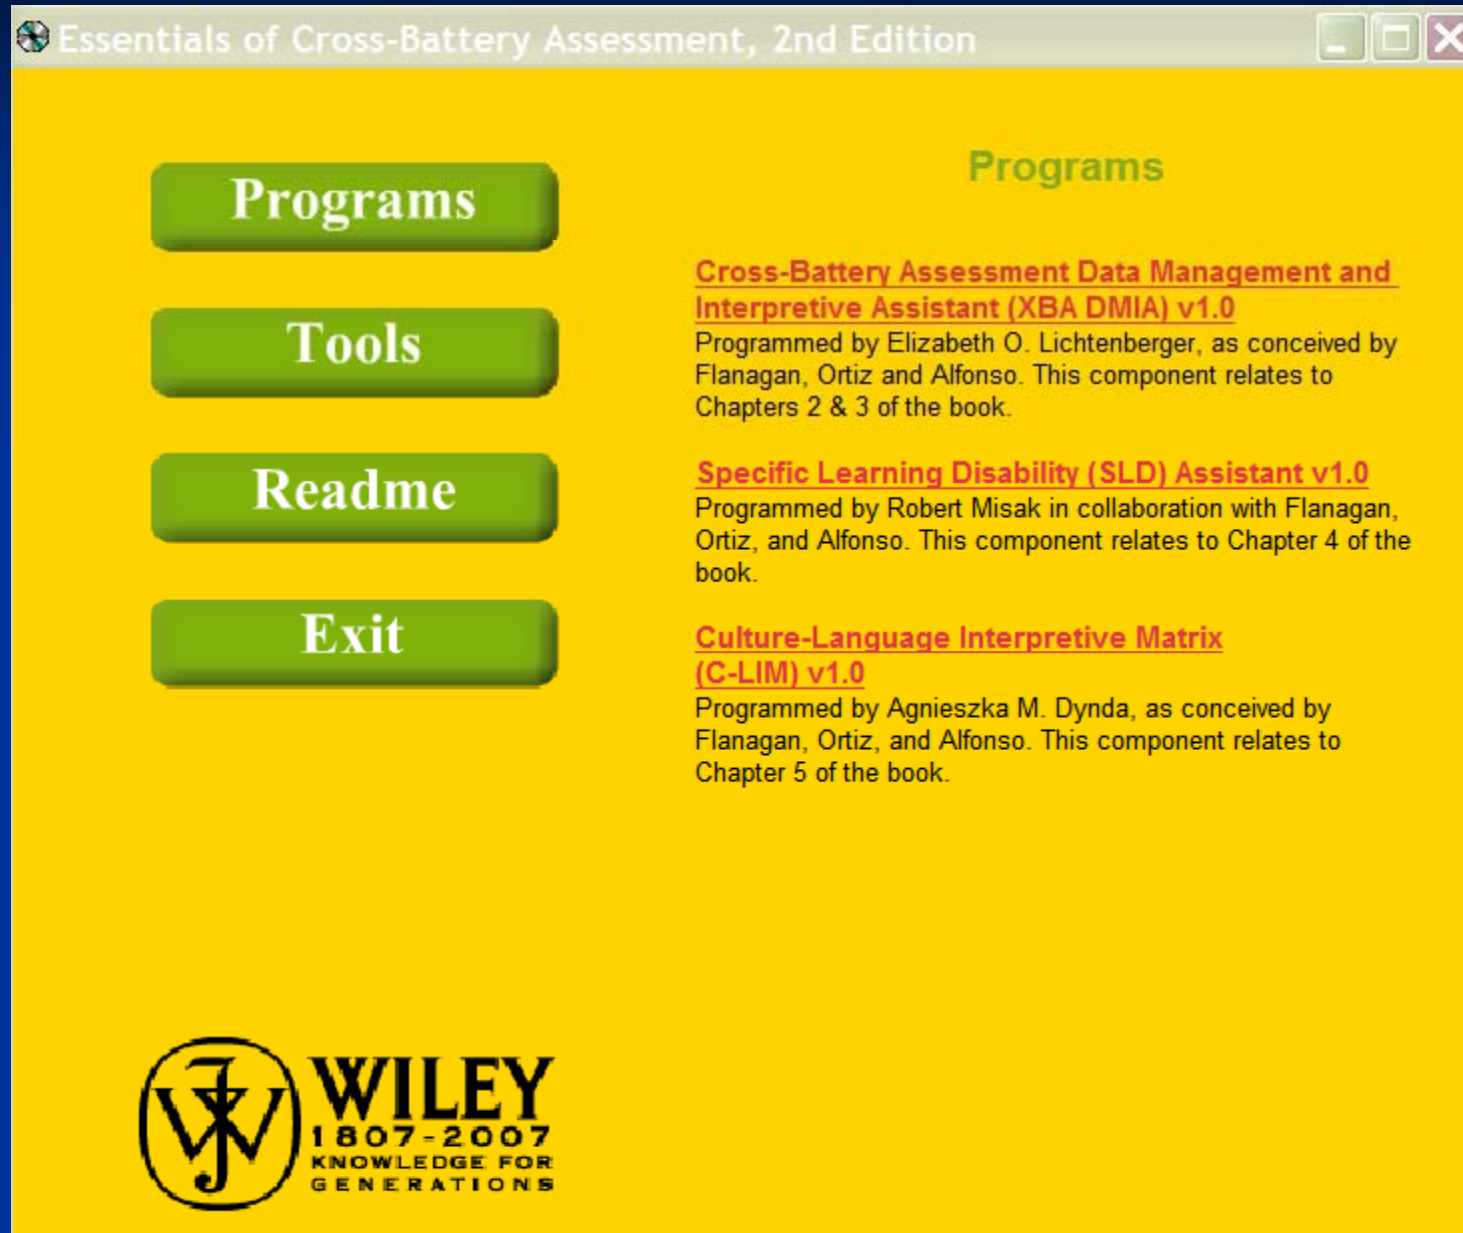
Essentials of Cross-Battery Assessment, 2nd Edition

Programs

Tools

Readme

Exit

Programs

Cross-Battery Assessment Data Management and Interpretive Assistant (XBA DMIA) v1.0
Programmed by Elizabeth O. Lichtenberger, as conceived by Flanagan, Ortiz and Alfonso. This component relates to Chapters 2 & 3 of the book.

Specific Learning Disability (SLD) Assistant v1.0
Programmed by Robert Misak in collaboration with Flanagan, Ortiz, and Alfonso. This component relates to Chapter 4 of the book.

Culture-Language Interpretive Matrix (C-LIM) v1.0
Programmed by Agnieszka M. Dynda, as conceived by Flanagan, Ortiz, and Alfonso. This component relates to Chapter 5 of the book.

WILEY
1807-2007
KNOWLEDGE FOR GENERATIONS